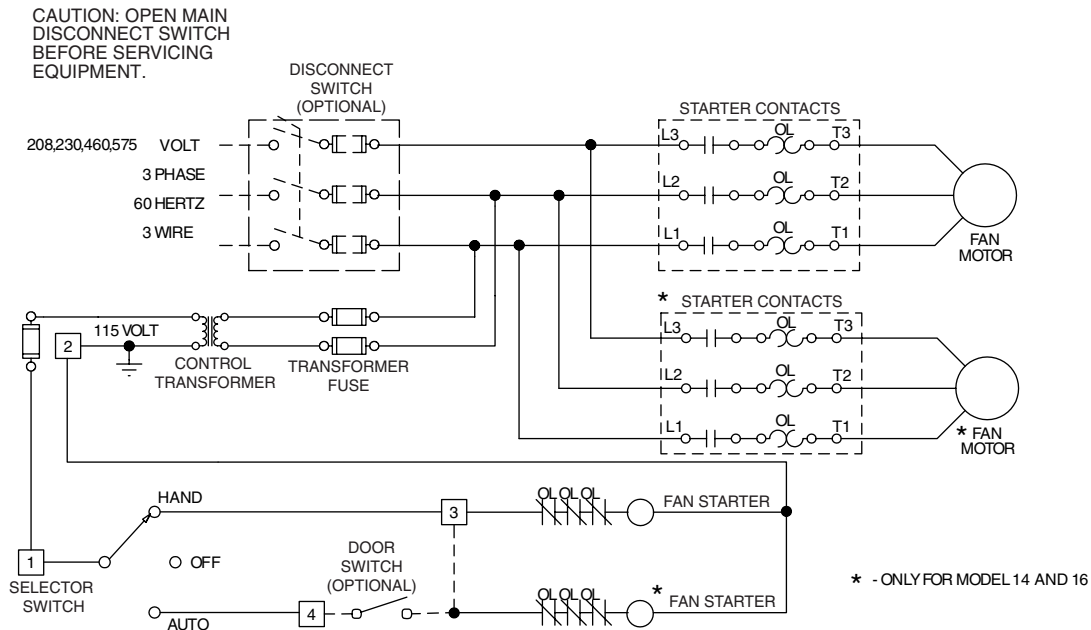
CAUTION: OPEN MAIN DISCONNECT SWITCH BEFORE SERVICING EQUIPMENT.

DISCONNECT SWITCH (OPTIONAL)

STARTER CONTACTS

208,230,460,575 VOLT
3 PHASE
60 HERTZ
3 WIRE

L3 OL T3
L2 OL T2
L1 OL T1

FAN MOTOR

* STARTER CONTACTS

L3 OL T3
L2 OL T2
L1 OL T1

* FAN MOTOR

115 VOLT
2
CONTROL TRANSFORMER
TRANSFORMER FUSE

HAND
3
OL OL OL
FAN STARTER

1
SELECTOR SWITCH
O OFF

DOOR SWITCH (OPTIONAL)

AUTO
4
OL OL OL
* FAN STARTER

* - ONLY FOR MODEL 14 AND 16